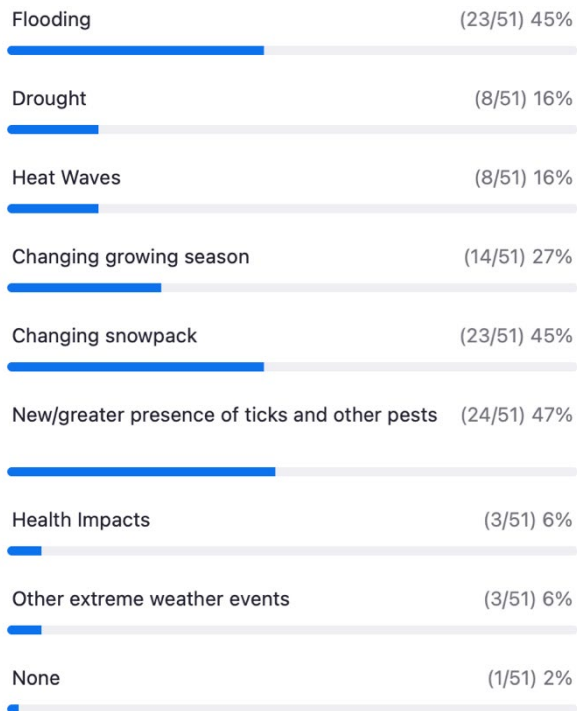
Flooding (23/51) 45%

Drought (8/51) 16%

Heat Waves (8/51) 16%

Changing growing season (14/51) 27%

Changing snowpack (23/51) 45%

New/greater presence of ticks and other pests (24/51) 47%

Health Impacts (3/51) 6%

Other extreme weather events (3/51) 6%

None (1/51) 2%